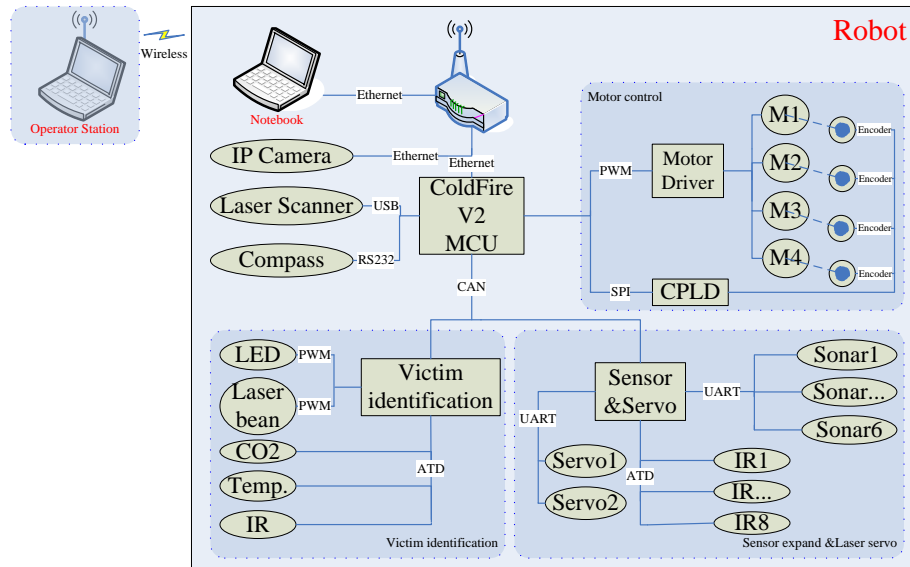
Operator Station

Wireless

Robot

Notebook

Ethernet

IP Camera

Ethernet

Ethernet

Laser Scanner

USB

ColdFire V2 MCU

Compass

RS232

CAN

Motor control

PWM

Motor Driver

M1

M2

M3

M4

Encoder

Encoder

Encoder

Encoder

SPI

CPLD

LED

PWM

Laser bean

PWM

Victim identification

CO2

ATD

Temp.

IR

Victim identification

Sensor &Servo

UART

Sonar1

Sonar...

Sonar6

UART

Servo1

Servo2

ATD

IR1

IR...

IR8

Sensor expand &Laser servo